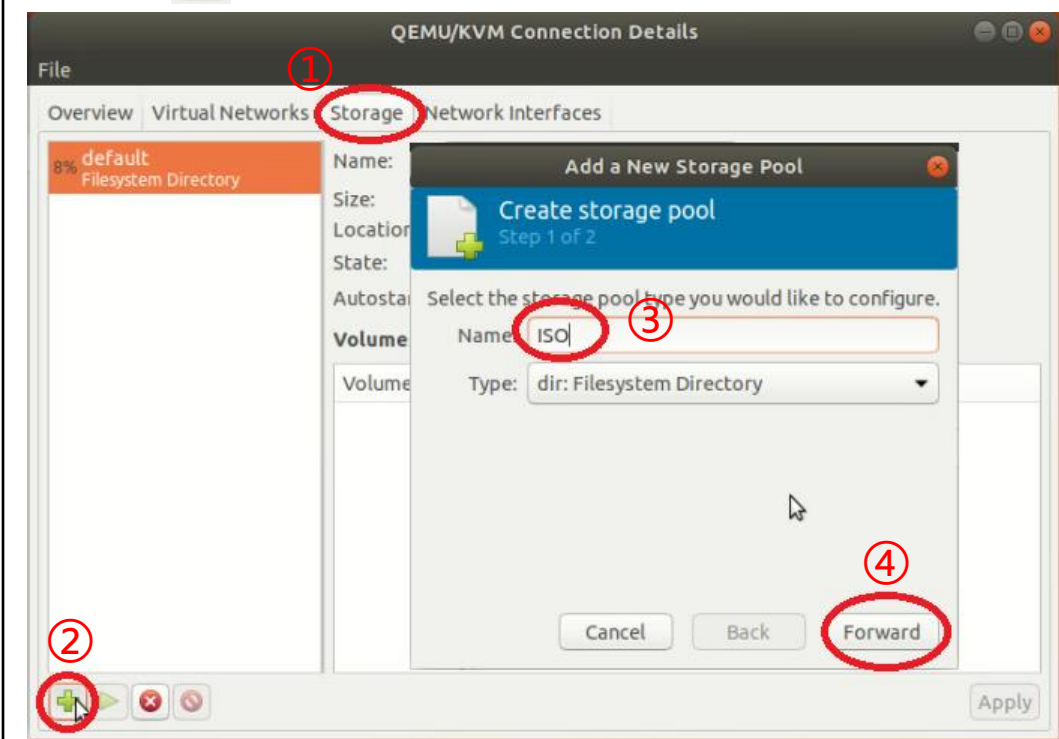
QEMU/KVM Connection Details

File

①

Overview Virtual Networks Storage Network Interfaces

8% default
Filesystem Directory

Name:
Size:
Location
State:
Autostar
Volume
Volume

Add a New Storage Pool

Create storage pool
Step 1 of 2

Select the storage pool type you would like to configure.

Name: ISO ③

Type: dir: Filesystem Directory

④

Cancel Back Forward

②

Apply